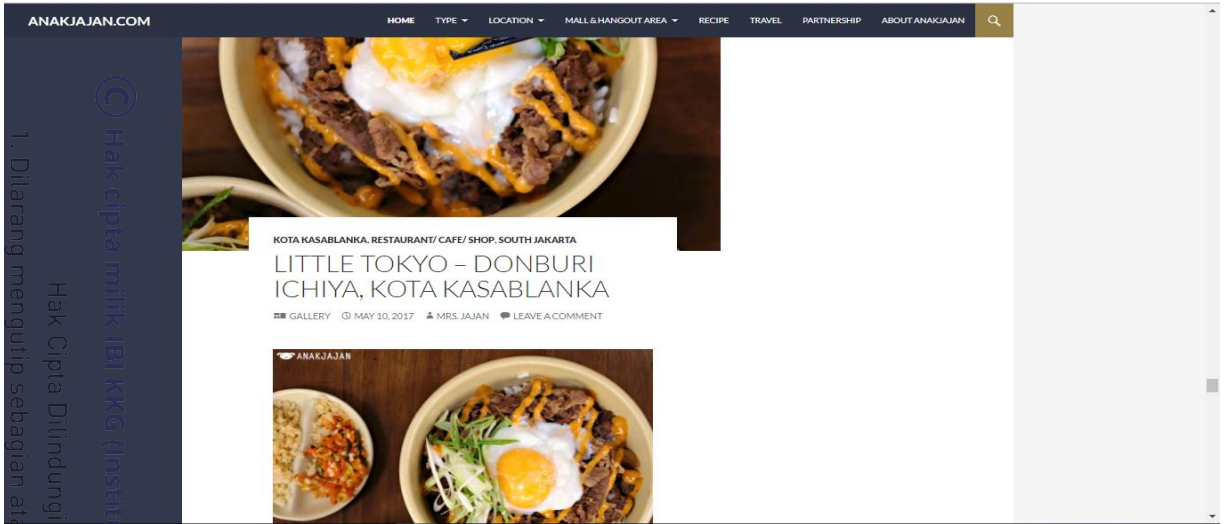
ANAKJAJAN.COM

HOME TYPE LOCATION MALL & HANGOUT AREA RECIPE TRAVEL PARTNERSHIP ABOUT ANAKJAJAN

KOTA KASABLANKA, RESTAURANT/ CAFE/ SHOP, SOUTH JAKARTA

LITTLE TOKYO – DONBURI ICHIYA, KOTA KASABLANKA

GALLERY MAY 10, 2017 MRS. JAJAN LEAVE A COMMENT

ANAKJAJAN

© Hak cipta milik IBI KKG (Instit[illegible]

Hak Cipta Dilindungi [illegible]

1. Dilarang mengutip sebagian ata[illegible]